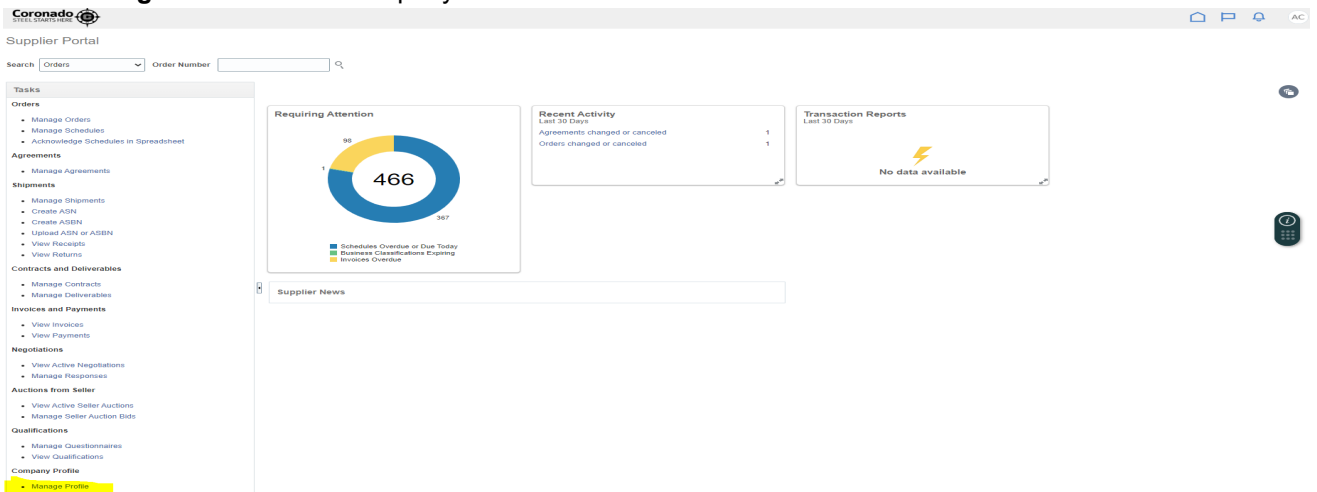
Coronado
STEEL STARTS HERE

AC

Supplier Portal

Search Orders Order Number

Tasks

Orders

- Manage Orders
- Manage Schedules
- Acknowledge Schedules in Spreadsheet

Agreements

- Manage Agreements

Shipments

- Manage Shipments
- Create ASN
- Create ASBN
- Upload ASN or ASBN
- View Receipts
- View Returns

Contracts and Deliverables

- Manage Contracts
- Manage Deliverables

Invoices and Payments

- View Invoices
- View Payments

Negotiations

- View Active Negotiations
- Manage Responses

Auctions from Seller

- View Active Seller Auctions
- Manage Seller Auction Bids

Qualifications

- Manage Questionnaires
- View Qualifications

Company Profile

- Manage Profile

Requiring Attention

98

1

466

367

Schedules Overdue or Due Today
Business Classifications Expiring
Invoices Overdue

Recent Activity
Last 30 Days

| Agreements changed or canceled | 1 |
|---|---|
| Orders changed or canceled | 1 |

Transaction Reports
Last 30 Days

No data available

Supplier News